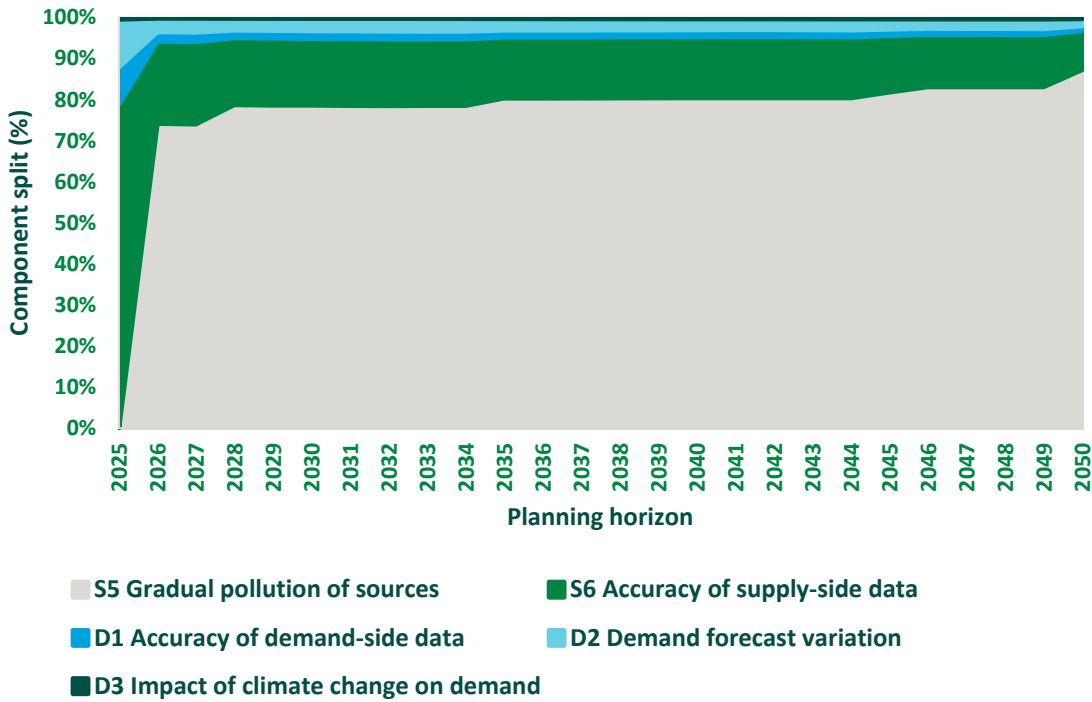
100%
90%
80%
70%
60%
50%
40%
30%
20%
10%
0%

Component split (%)

2025
2026
2027
2028
2029
2030
2031
2032
2033
2034
2035
2036
2037
2038
2039
2040
2041
2042
2043
2044
2045
2046
2047
2048
2049
2050

Planning horizon

S5 Gradual pollution of sources
S6 Accuracy of supply-side data
D1 Accuracy of demand-side data
D2 Demand forecast variation
D3 Impact of climate change on demand